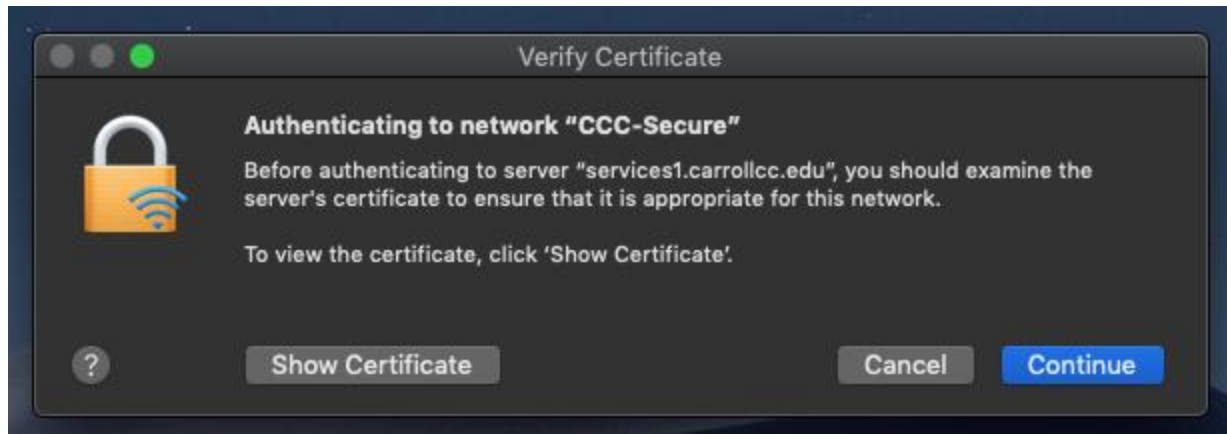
Verify Certificate

Authenticating to network "CCC-Secure"

Before authenticating to server "services1.carrollcc.edu", you should examine the server's certificate to ensure that it is appropriate for this network.

To view the certificate, click 'Show Certificate'.

?

Show Certificate

Cancel

Continue